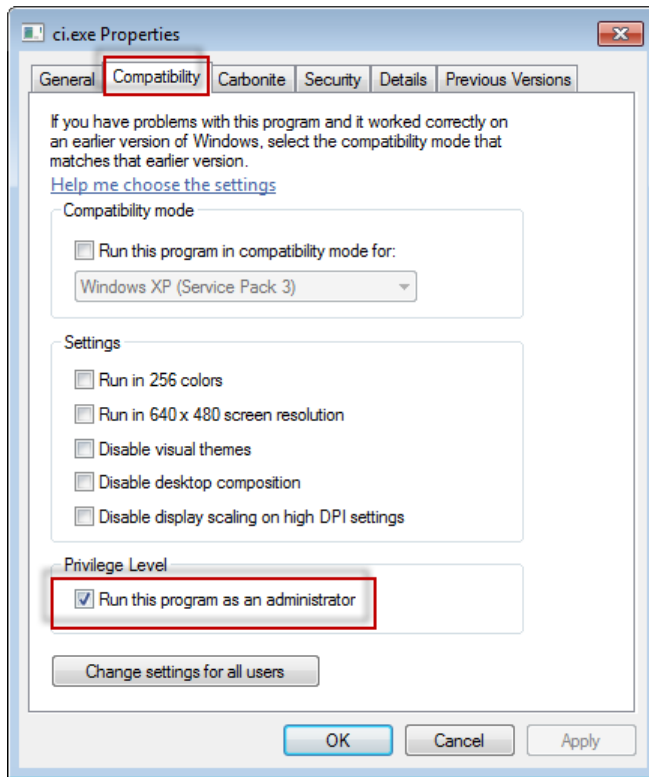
ci.exe Properties

General | Compatibility | Carbonite | Security | Details | Previous Versions

If you have problems with this program and it worked correctly on an earlier version of Windows, select the compatibility mode that matches that earlier version.

Help me choose the settings

Compatibility mode

Run this program in compatibility mode for:

Windows XP (Service Pack 3)

Settings

Run in 256 colors

Run in 640 x 480 screen resolution

Disable visual themes

Disable desktop composition

Disable display scaling on high DPI settings

Privilege Level

Run this program as an administrator

Change settings for all users

OK | Cancel | Apply